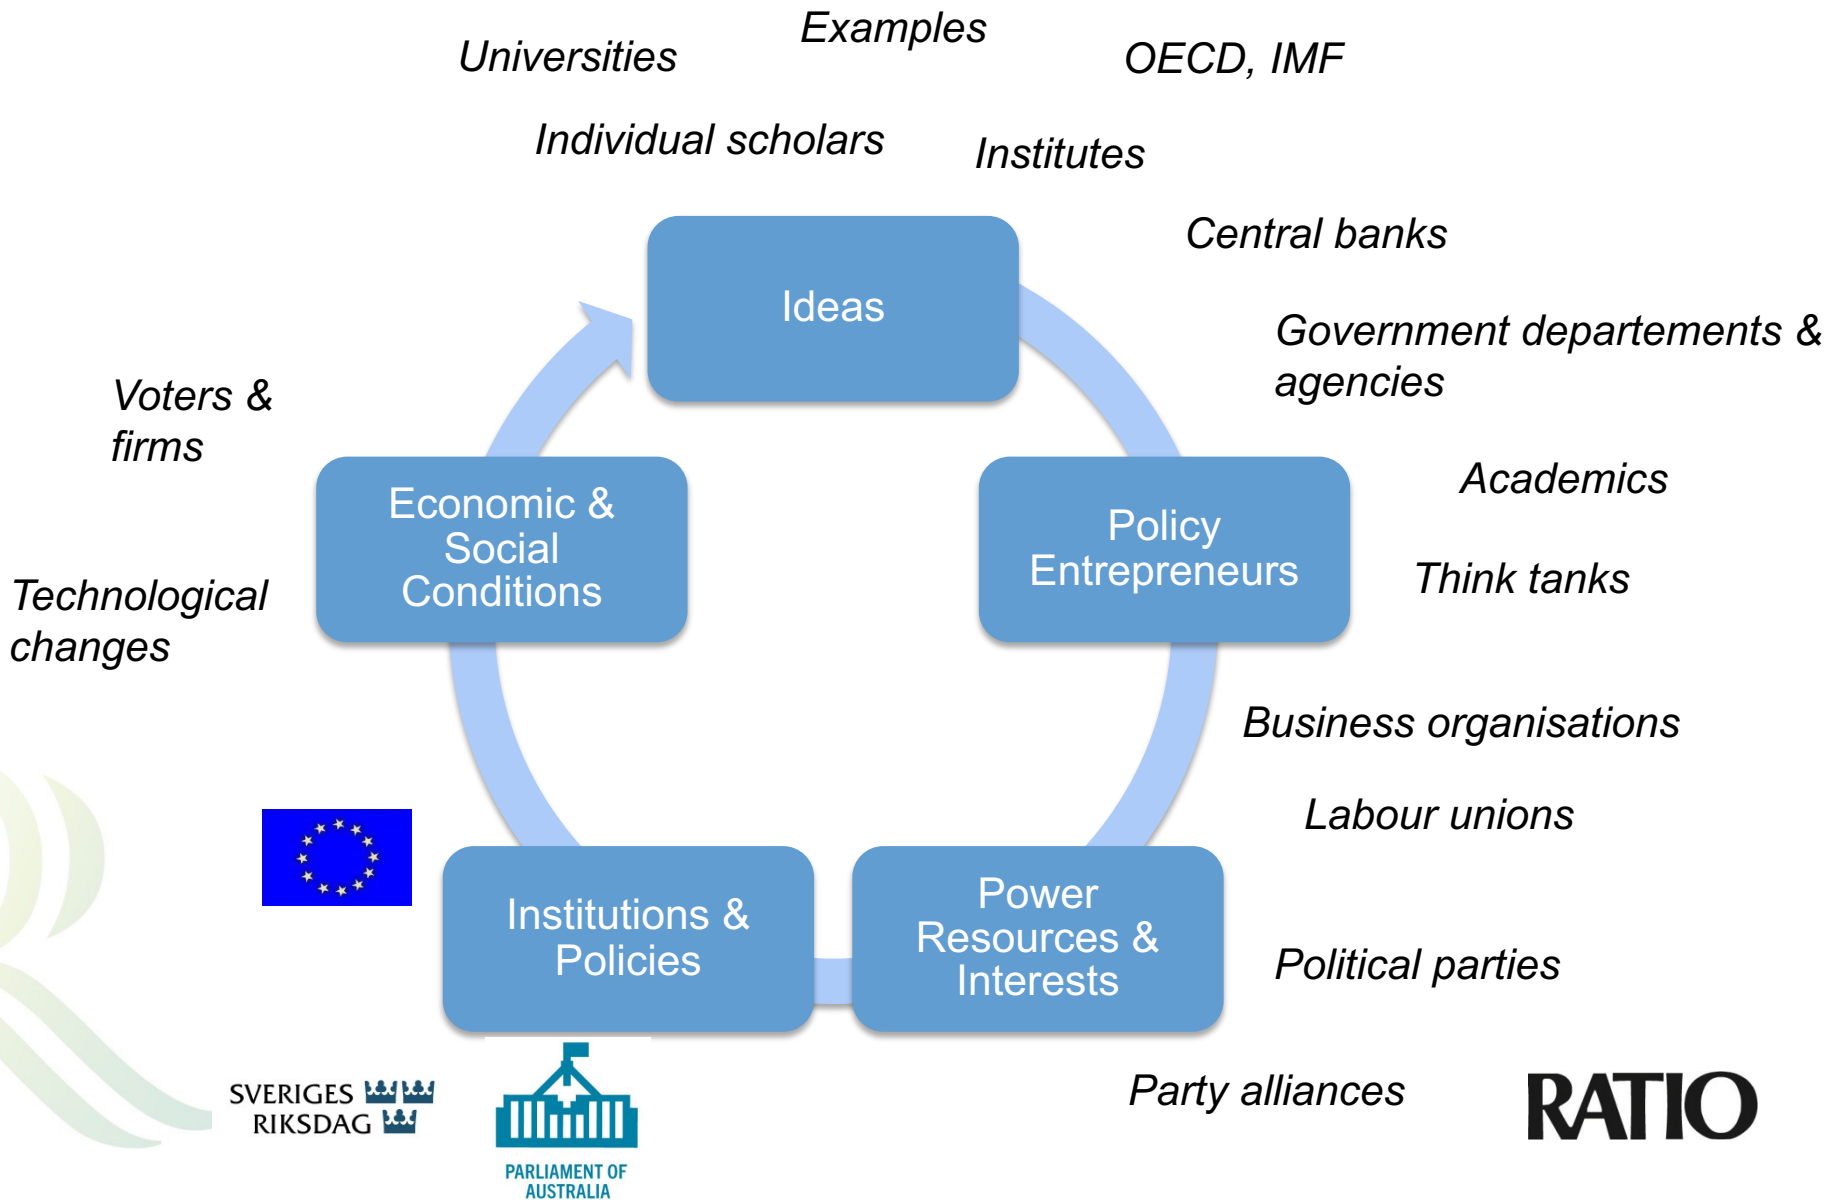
Examples

Universities

OECD, IMF

Individual scholars

Institutes

Central banks

Ideas

Government departements & agencies

Voters & firms

Economic & Social Conditions

Policy Entrepreneurs

Academics

Think tanks

Technological changes

Business organisations

Labour unions

Institutions & Policies

Power Resources & Interests

Political parties

SVERIGES RIKSDAG

PARLIAMENT OF AUSTRALIA

Party alliances

RATIO